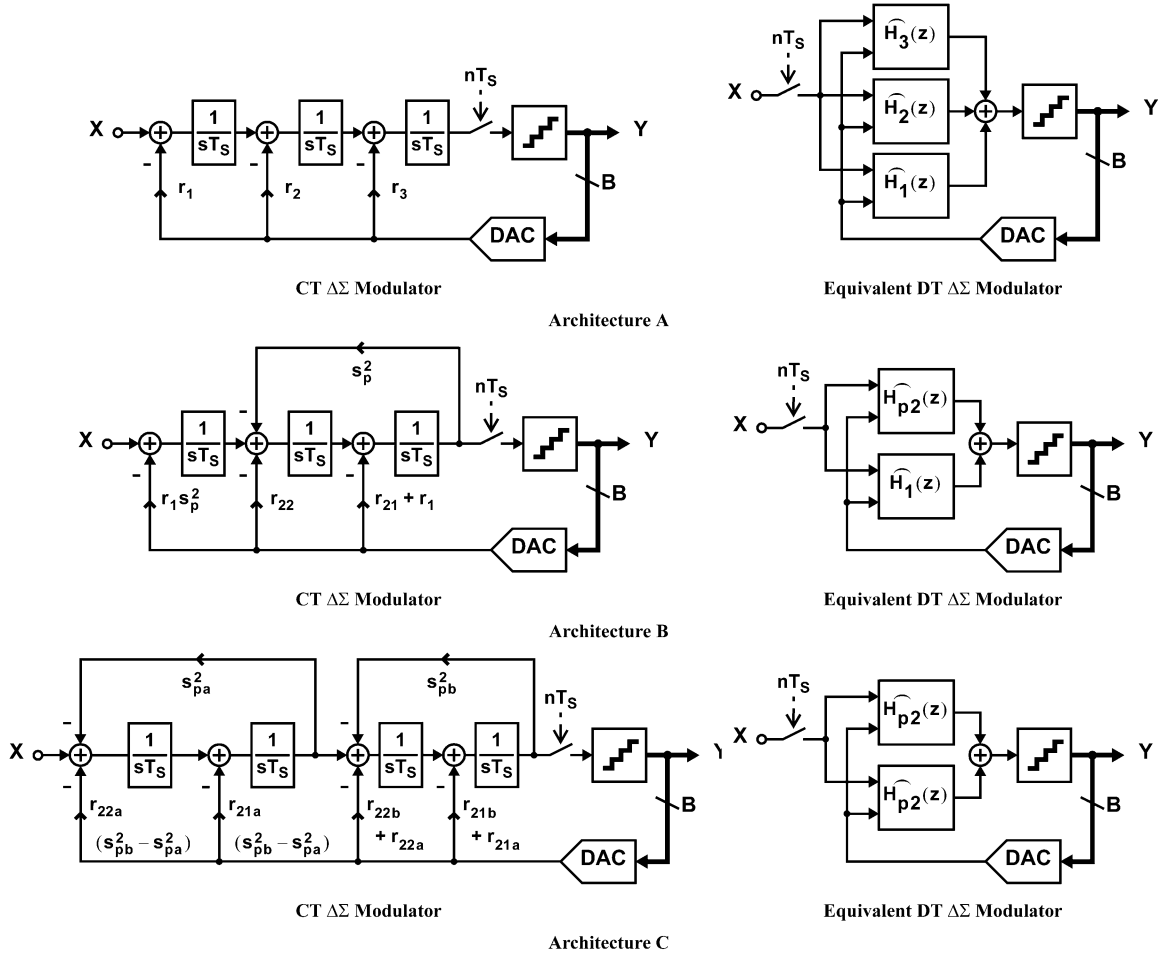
X
$\frac{1}{sT_S}$
$\frac{1}{sT_S}$
$\frac{1}{sT_S}$
$nT_S$
Y
-
-
-
$r_1$
$r_2$
$r_3$
B
DAC

CT ΔΣ Modulator

$nT_S$
X
$\widehat{H_3}(z)$
$\widehat{H_2}(z)$
$\widehat{H_1}(z)$
Y
B
DAC

Equivalent DT ΔΣ Modulator

Architecture A

$s_p^2$
X
$\frac{1}{sT_S}$
$\frac{1}{sT_S}$
$\frac{1}{sT_S}$
$nT_S$
Y
-
-
-
$r_1 s_p^2$
$r_{22}$
$r_{21} + r_1$
B
DAC

CT ΔΣ Modulator

$nT_S$
X
$\widehat{H_{p2}}(z)$
$\widehat{H_1}(z)$
Y
B
DAC

Equivalent DT ΔΣ Modulator

Architecture B

$s_{pa}^2$
$s_{pb}^2$
X
$\frac{1}{sT_S}$
$\frac{1}{sT_S}$
$\frac{1}{sT_S}$
$\frac{1}{sT_S}$
$nT_S$
Y
-
-
-
-
-
-
$r_{22a}$
$(s_{pb}^2 - s_{pa}^2)$
$r_{21a}$
$(s_{pb}^2 - s_{pa}^2)$
$r_{22b}$
$+ r_{22a}$
$r_{21b}$
$+ r_{21a}$
B
DAC

CT ΔΣ Modulator

$nT_S$
X
$\widehat{H_{p2}}(z)$
$\widehat{H_{p2}}(z)$
Y
B
DAC

Equivalent DT ΔΣ Modulator

Architecture C